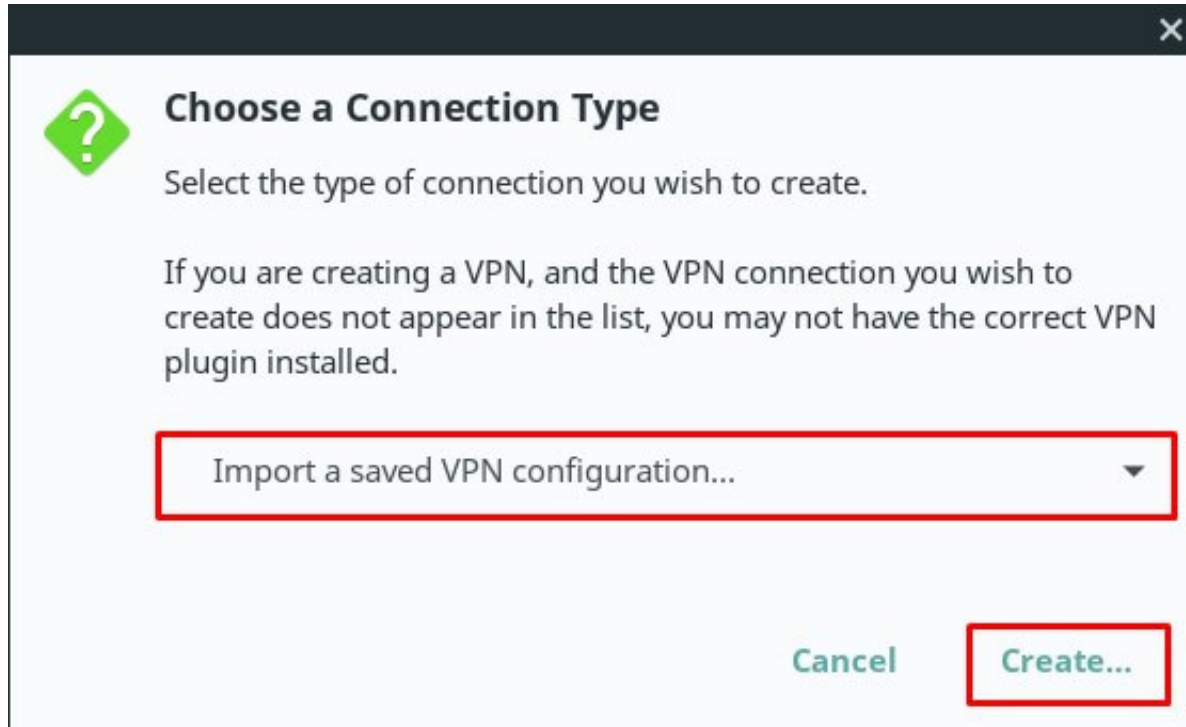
×

?

Choose a Connection Type

Select the type of connection you wish to create.

If you are creating a VPN, and the VPN connection you wish to create does not appear in the list, you may not have the correct VPN plugin installed.

Import a saved VPN configuration...

Cancel Create...